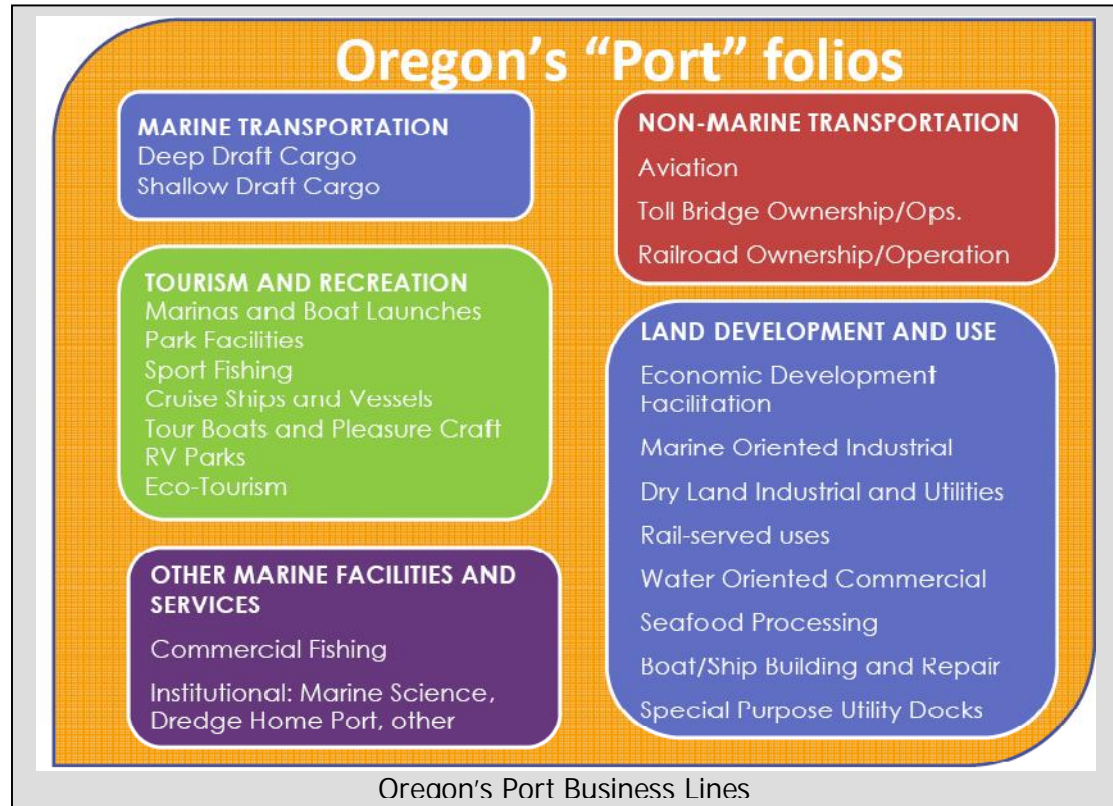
Oregon's "Port" folios

MARINE TRANSPORTATION
Deep Draft Cargo
Shallow Draft Cargo

TOURISM AND RECREATION
Marinas and Boat Launches
Park Facilities
Sport Fishing
Cruise Ships and Vessels
Tour Boats and Pleasure Craft
RV Parks
Eco-Tourism

OTHER MARINE FACILITIES AND SERVICES
Commercial Fishing
Institutional: Marine Science, Dredge Home Port, other

NON-MARINE TRANSPORTATION
Aviation
Toll Bridge Ownership/Ops.
Railroad Ownership/Operation

LAND DEVELOPMENT AND USE
Economic Development Facilitation
Marine Oriented Industrial
Dry Land Industrial and Utilities
Rail-served uses
Water Oriented Commercial
Seafood Processing
Boat/Ship Building and Repair
Special Purpose Utility Docks

Oregon's Port Business Lines